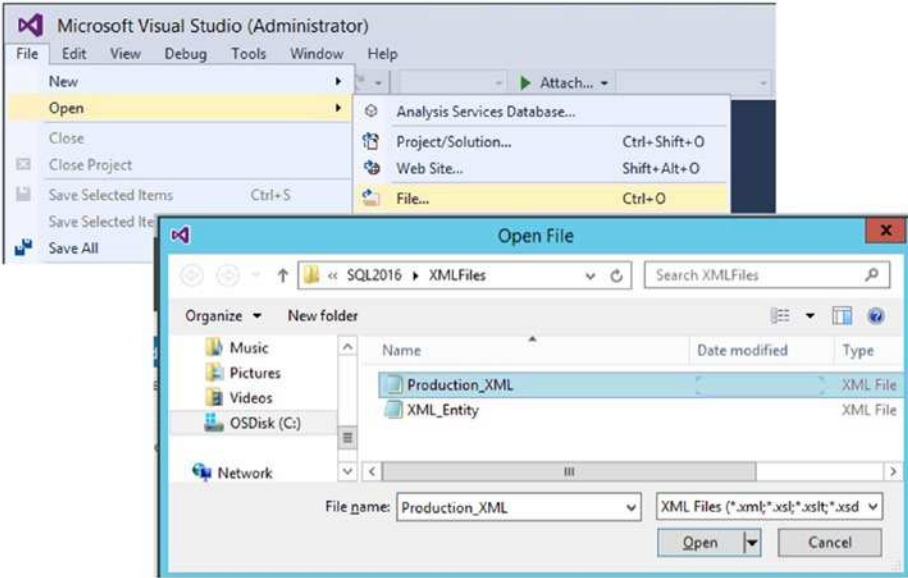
Microsoft Visual Studio (Administrator)

File Edit View Debug Tools Window Help

New
Open
Close
Close Project
Save Selected Items Ctrl+S
Save Selected Ite
Save All

Attach...

Analysis Services Database...
Project/Solution... Ctrl+Shift+O
Web Site... Shift+Alt+O
File... Ctrl+O

Open File

« SQL2016 ▸ XMLFiles

Search XMLFiles

Organize ▾ New folder

Music
Pictures
Videos
OSDisk (C:)
Network

| Name | Date modified | Type |
|---|---|---|
| Production_XML | | XML File |
| XML_Entity | | XML File |

File name: Production_XML

XML Files (*.xml;*.xsl;*.xslt;*.xsd

Open

Cancel